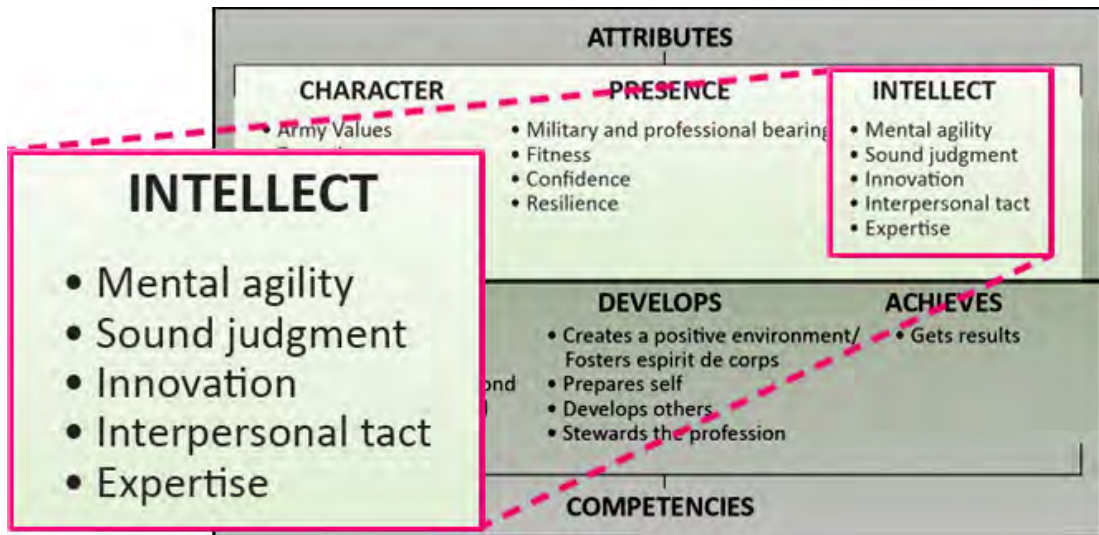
ATTRIBUTES

CHARACTER
• Army Values
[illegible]

PRESENCE
• Military and professional bearing
• Fitness
• Confidence
• Resilience

INTELLECT
• Mental agility
• Sound judgment
• Innovation
• Interpersonal tact
• Expertise

INTELLECT
• Mental agility
• Sound judgment
• Innovation
• Interpersonal tact
• Expertise

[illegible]ond
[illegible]

DEVELOPS
• Creates a positive environment/ Fosters espirit de corps
• Prepares self
• Develops others
• Stewards the profession

ACHIEVES
• Gets results

COMPETENCIES